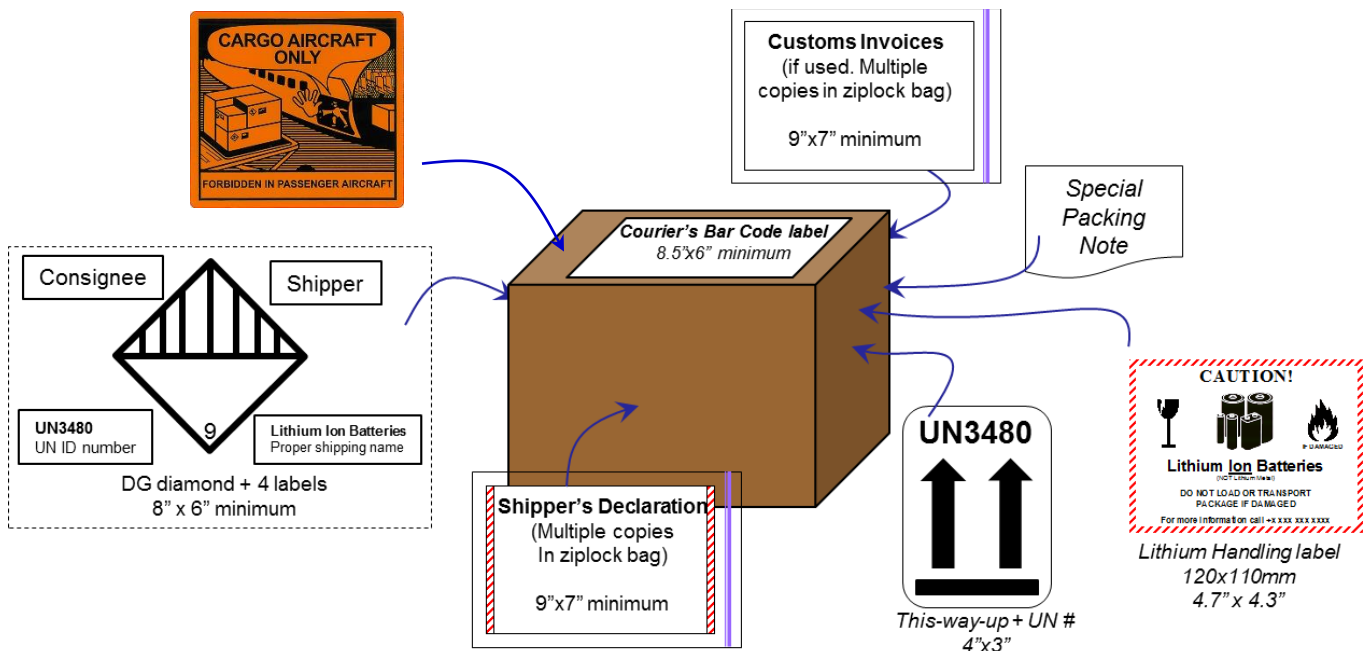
CARGO AIRCRAFT ONLY

FORBIDDEN IN PASSENGER AIRCRAFT

Customs Invoices
(if used. Multiple copies in ziplock bag)

9"x7" minimum

Special Packing Note

Courier's Bar Code label
8.5"x6" minimum

Consignee

Shipper

9

UN3480
UN ID number

Lithium Ion Batteries
Proper shipping name

DG diamond + 4 labels
8" x 6" minimum

Shipper's Declaration
(Multiple copies In ziplock bag)

9"x7" minimum

UN3480

This-way-up + UN #
4"x3"

CAUTION!

IF DAMAGED

Lithium Ion Batteries
(NOT Lithium Metal)

DO NOT LOAD OR TRANSPORT PACKAGE IF DAMAGED

For more information call +x xxx xxx xxxx

Lithium Handling label
120x110mm
4.7" x 4.3"